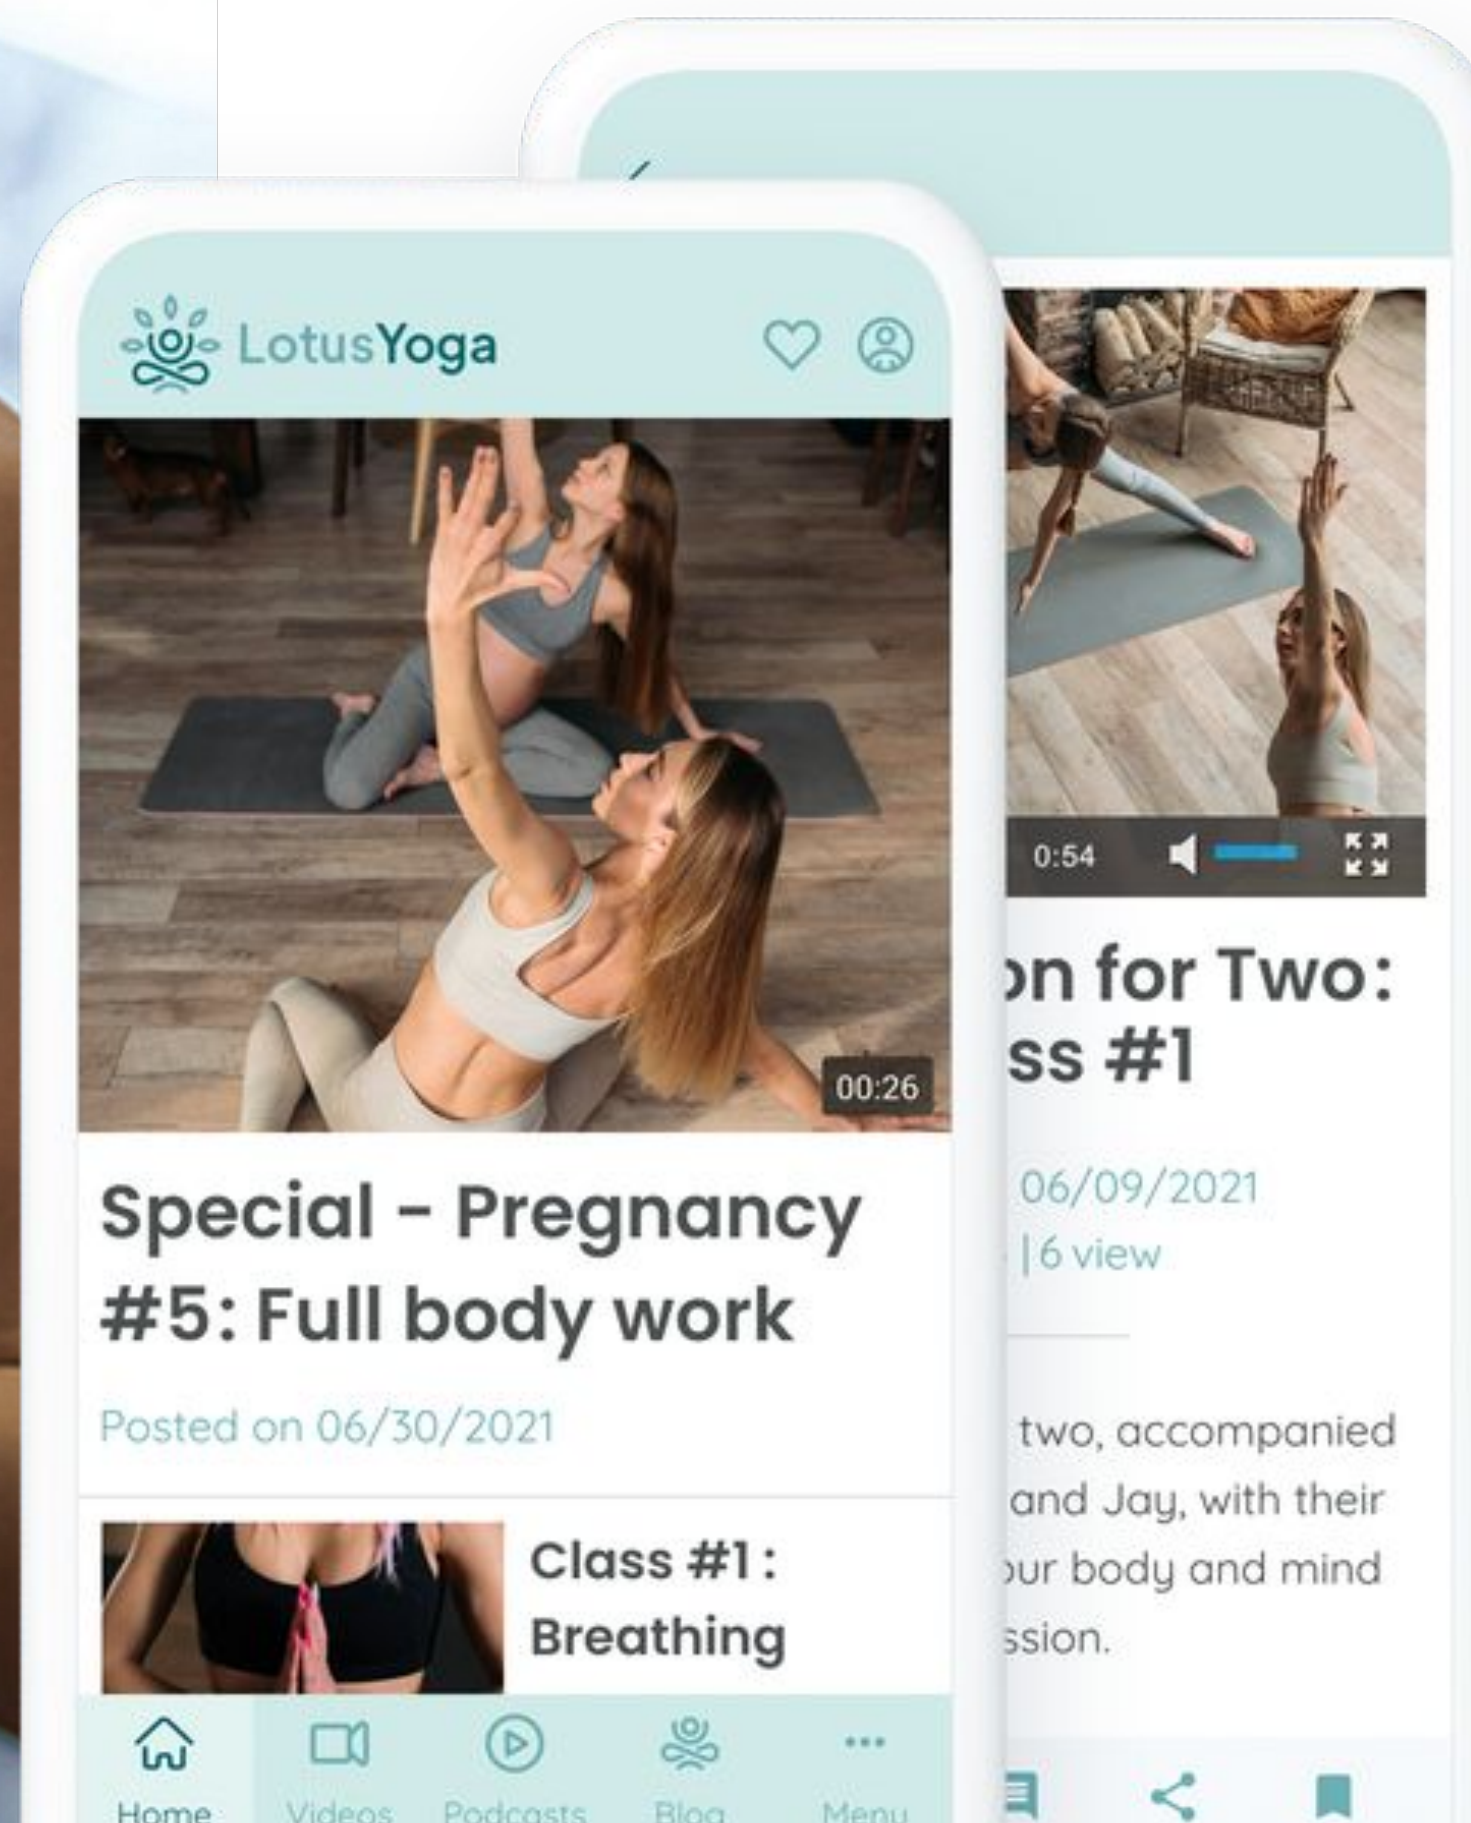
LotusYoga

00:26

Special - Pregnancy #5: Full body work

Posted on 06/30/2021

Class #1 : Breathing

Home Videos Podcasts Blog Menu

0:54

on for Two: ss #1

06/09/2021
|6 view

two, accompanied and Jay, with their our body and mind ssion.